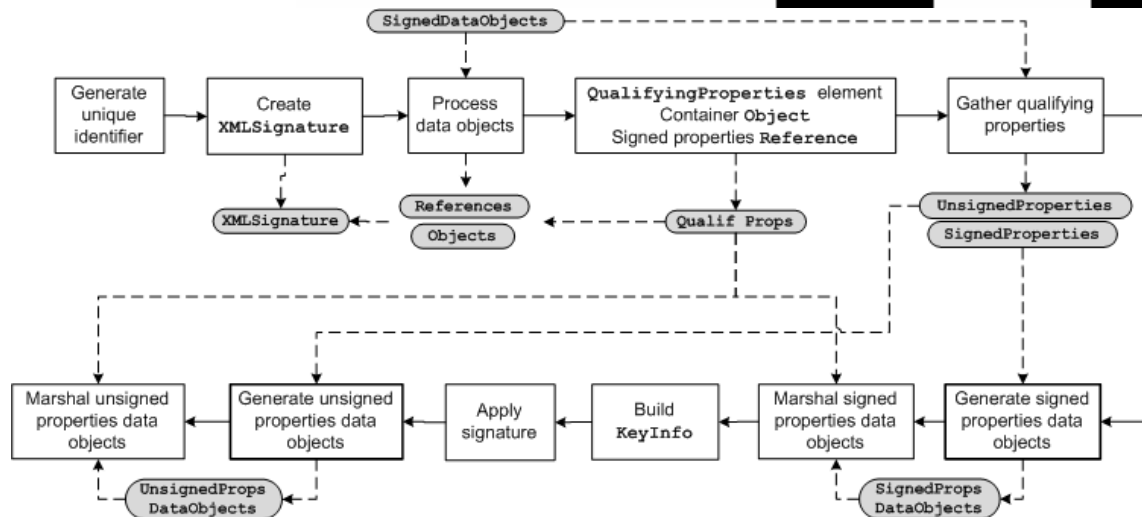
SignedDataObjects

Generate unique identifier

Create XMLSignature

Process data objects

QualifyingProperties element
Container Object
Signed properties Reference

Gather qualifying properties

XMLSignature

References

Objects

Qualif Props

UnsignedProperties

SignedProperties

Marshal unsigned properties data objects

Generate unsigned properties data objects

Apply signature

Build KeyInfo

Marshal signed properties data objects

Generate signed properties data objects

UnsignedProps DataObjects

SignedProps DataObjects